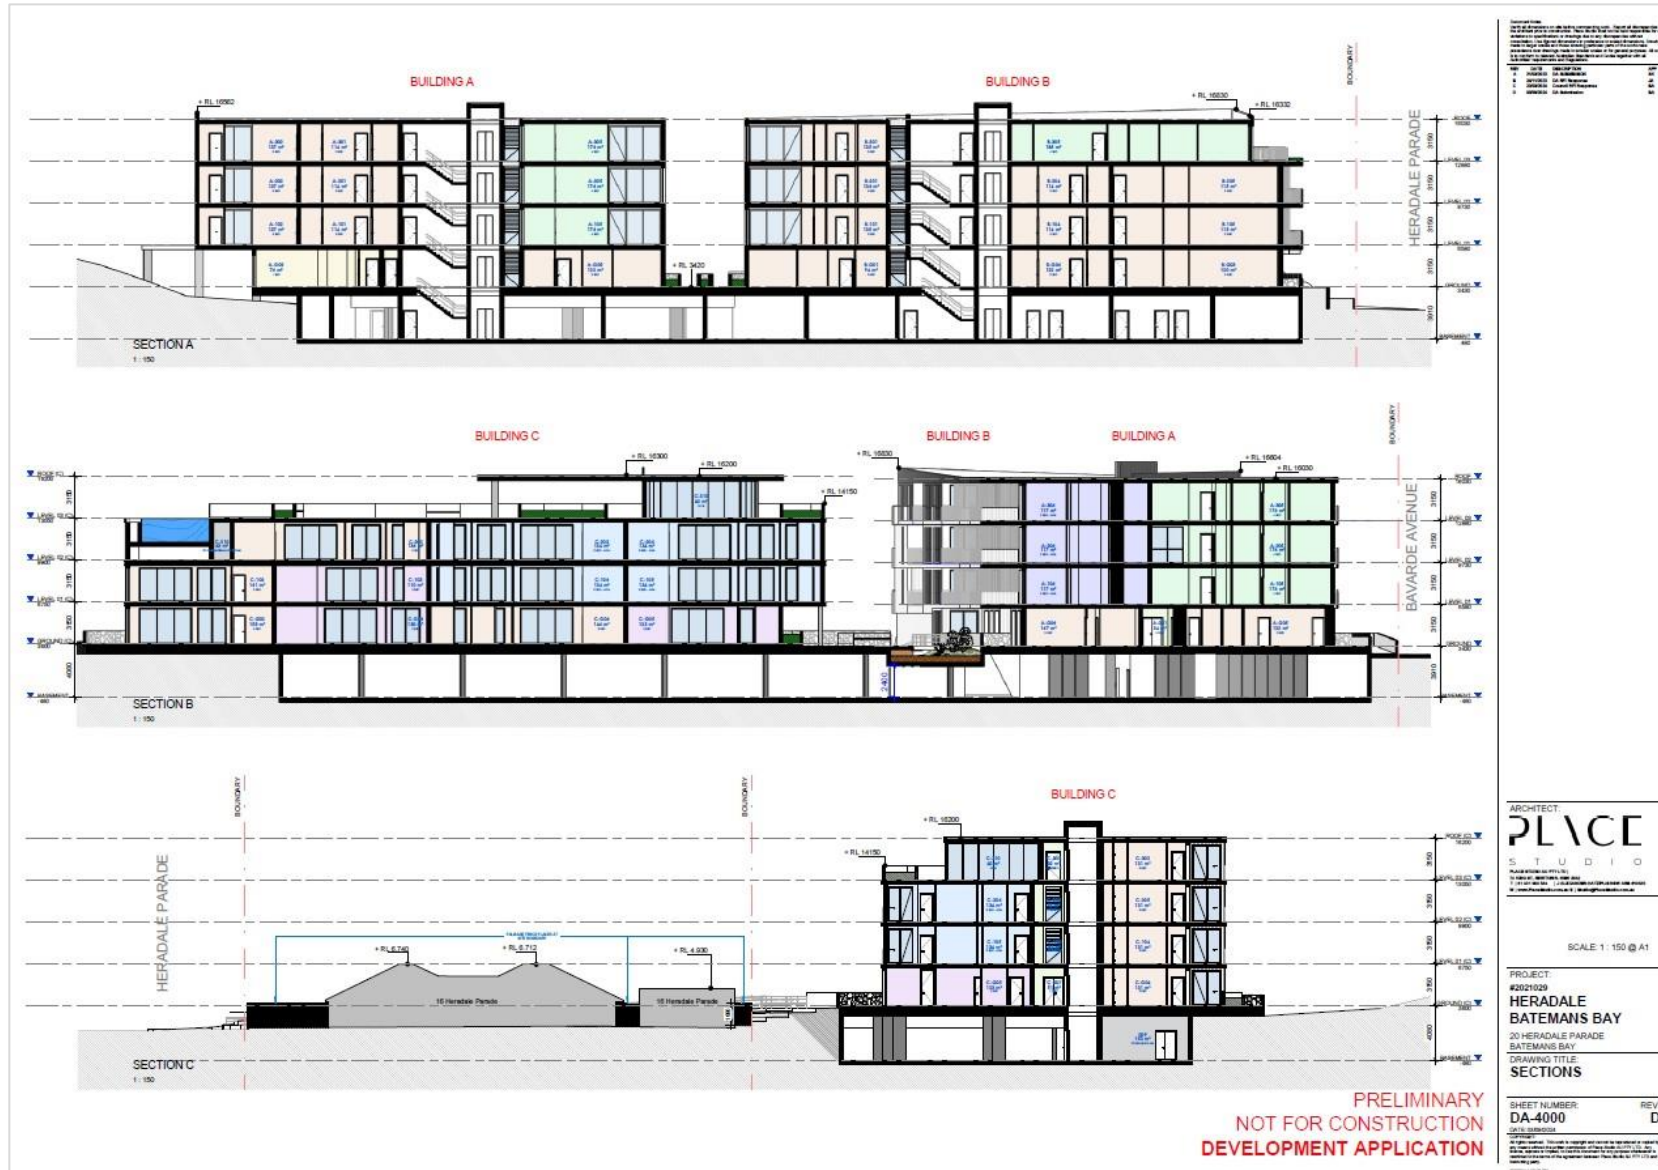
BUILDING A

BUILDING B

+ RL 16560

+ RL 16830

+ RL 16330

BOUNDARY

HERADALE PARADE

+ RL 3420

SECTION A
1 : 150

BUILDING C

BUILDING B

BUILDING A

+ RL 16300

+ RL 16200

+ RL 14150

+ RL 16830

+ RL 16604

+ RL 16050

BOUNDARY

BAVARDE AVENUE

SECTION B
1 : 150

BOUNDARY

BOUNDARY

HERADALE PARADE

BUILDING C

+ RL 16200

+ RL 14150

+ RL 6,740

+ RL 6,712

+ RL 4,930

16 Heradale Parade

16 Heradale Parade

SECTION C
1 : 150

PRELIMINARY
NOT FOR CONSTRUCTION
DEVELOPMENT APPLICATION

ARCHITECT:
PLACE
STUDIO

SCALE 1 : 150 @ A1

PROJECT:
#2021029
HERADALE
BATEMANS BAY
20 HERADALE PARADE
BATEMANS BAY

DRAWING TITLE:
SECTIONS

SHEET NUMBER:
DA-4000

REV
D